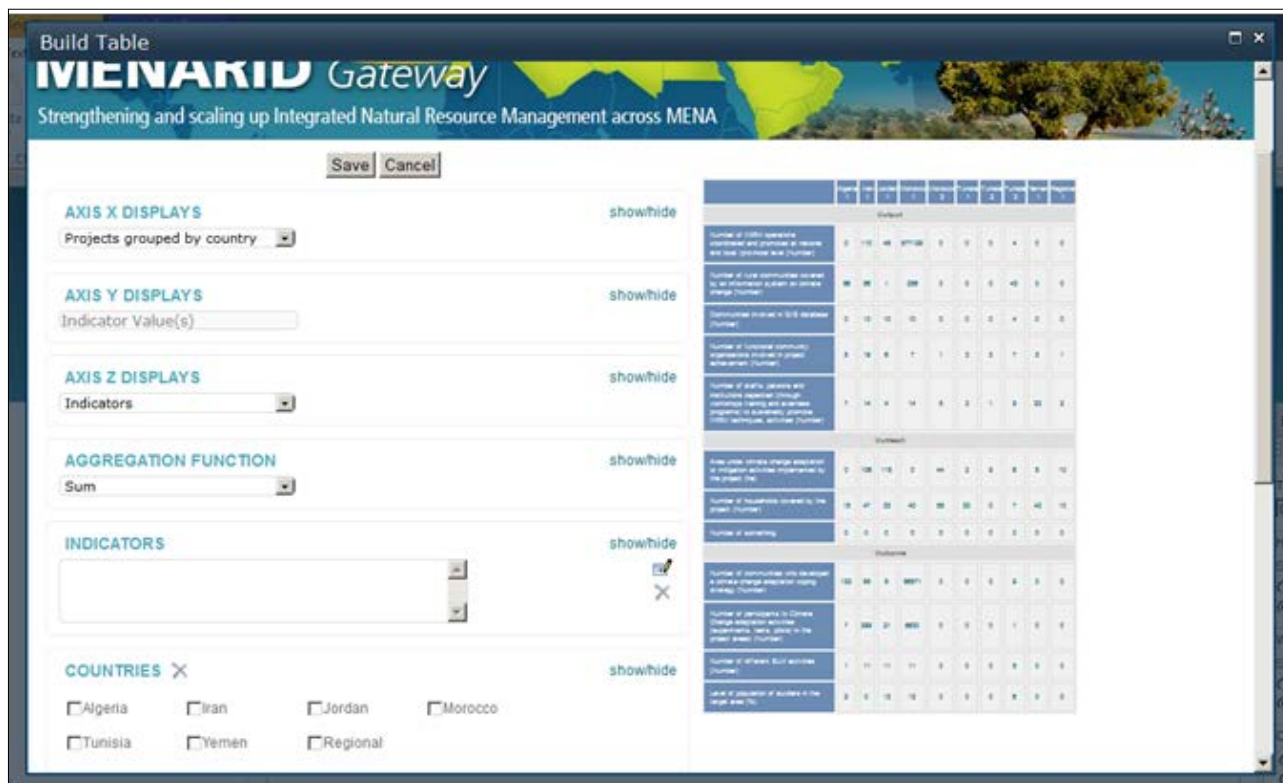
Build Table

MENARID Gateway

Strengthening and scaling up Integrated Natural Resource Management across MENA

Save Cancel

AXIS X DISPLAYS
show/hide
Projects grouped by country

AXIS Y DISPLAYS
show/hide
Indicator Value(s)

AXIS Z DISPLAYS
show/hide
Indicators

AGGREGATION FUNCTION
show/hide
Sum

INDICATORS
show/hide

COUNTRIES
show/hide
Algeria Iran Jordan Morocco
Tunisia Yemen Regional

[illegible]